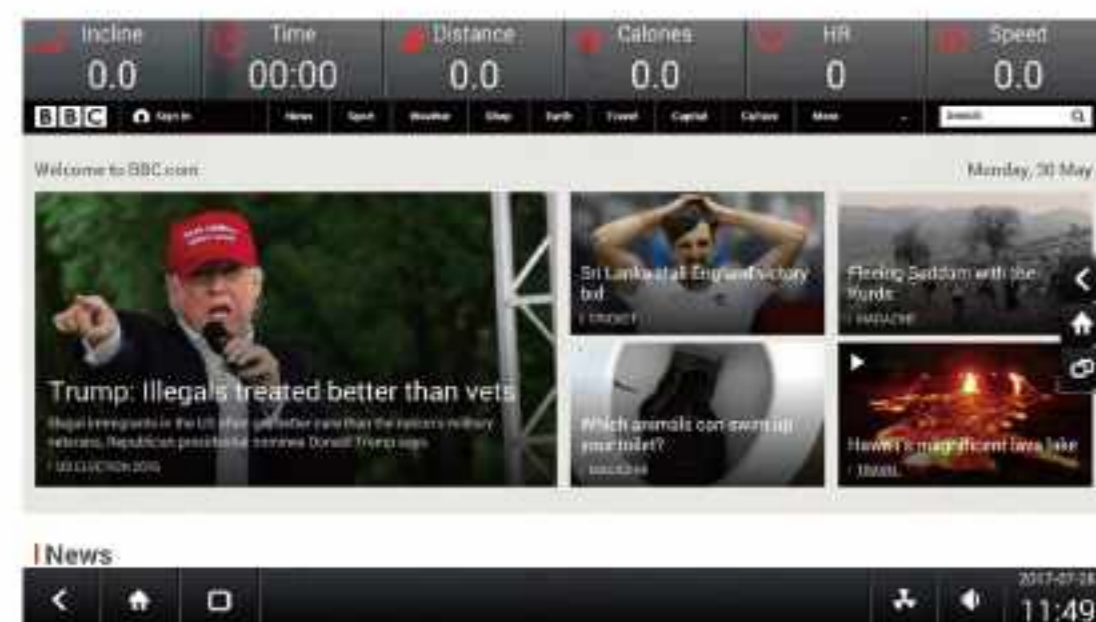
Incline
0.0

Time
00:00

Distance
0.0

Calories
0.0

HR
0

Speed
0.0

BBC Sign in News Sport Weather Shop Earth Travel Capital Culture More Search

Welcome to BBC.com

Monday, 30 May

Trump: Illegals treated better than vets

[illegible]

| US ELECTION 2016

Sri Lanka stall England victory bid

| CRICKET

Fleeing Saddam with the Kurds

| MAGAZINE

Which animals can swim up your toilet?

| MAGAZINE

Hawaii's magnificent lava lake

| TRAVEL

News

2017-07-28
11:49